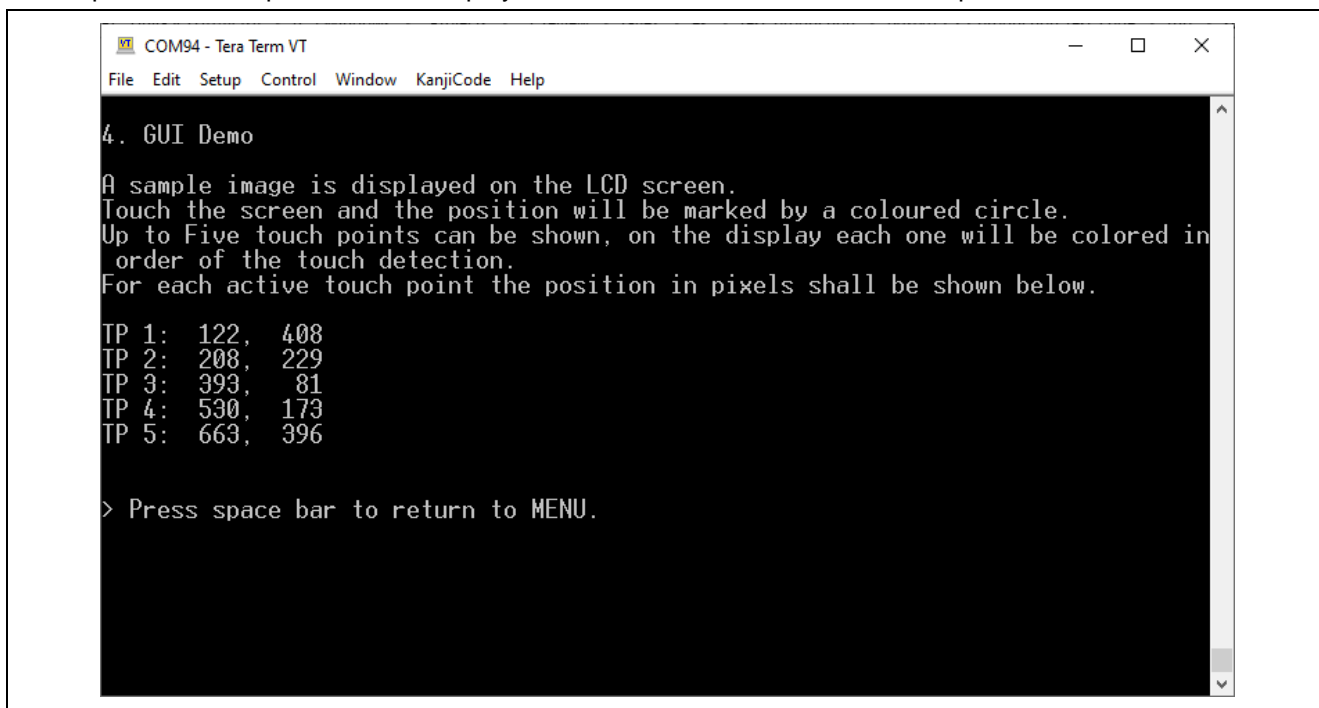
COM94 - Tera Term VT

File Edit Setup Control Window KanjiCode Help

4. GUI Demo

A sample image is displayed on the LCD screen.
Touch the screen and the position will be marked by a coloured circle.
Up to Five touch points can be shown, on the display each one will be colored in order of the touch detection.
For each active touch point the position in pixels shall be shown below.

TP 1: 122, 408
TP 2: 208, 229
TP 3: 393, 81
TP 4: 530, 173
TP 5: 663, 396

> Press space bar to return to MENU.